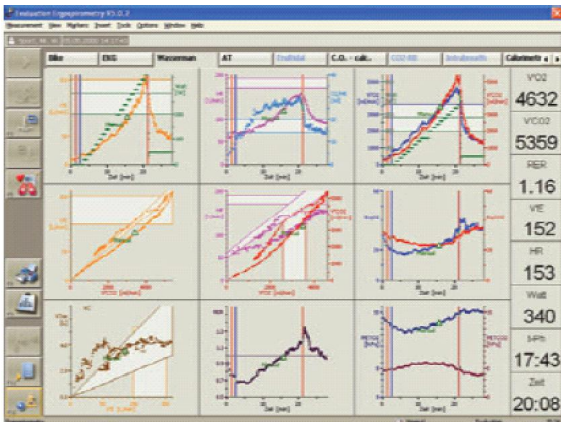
Evaluation Ergospirometry V5.0.3

Measurement View Markers Insert Tools Options Window Help

Bike | EKG | Wasserman | AT | Endtidal | C.O. - calc. | CO2 RB | Intrabreath | Calorimetr

VO2
4632

VCO2
5359

RER
1.16

VE
152

HR
153

Watt
340

t-Ph
17:43

Zeit
20:08